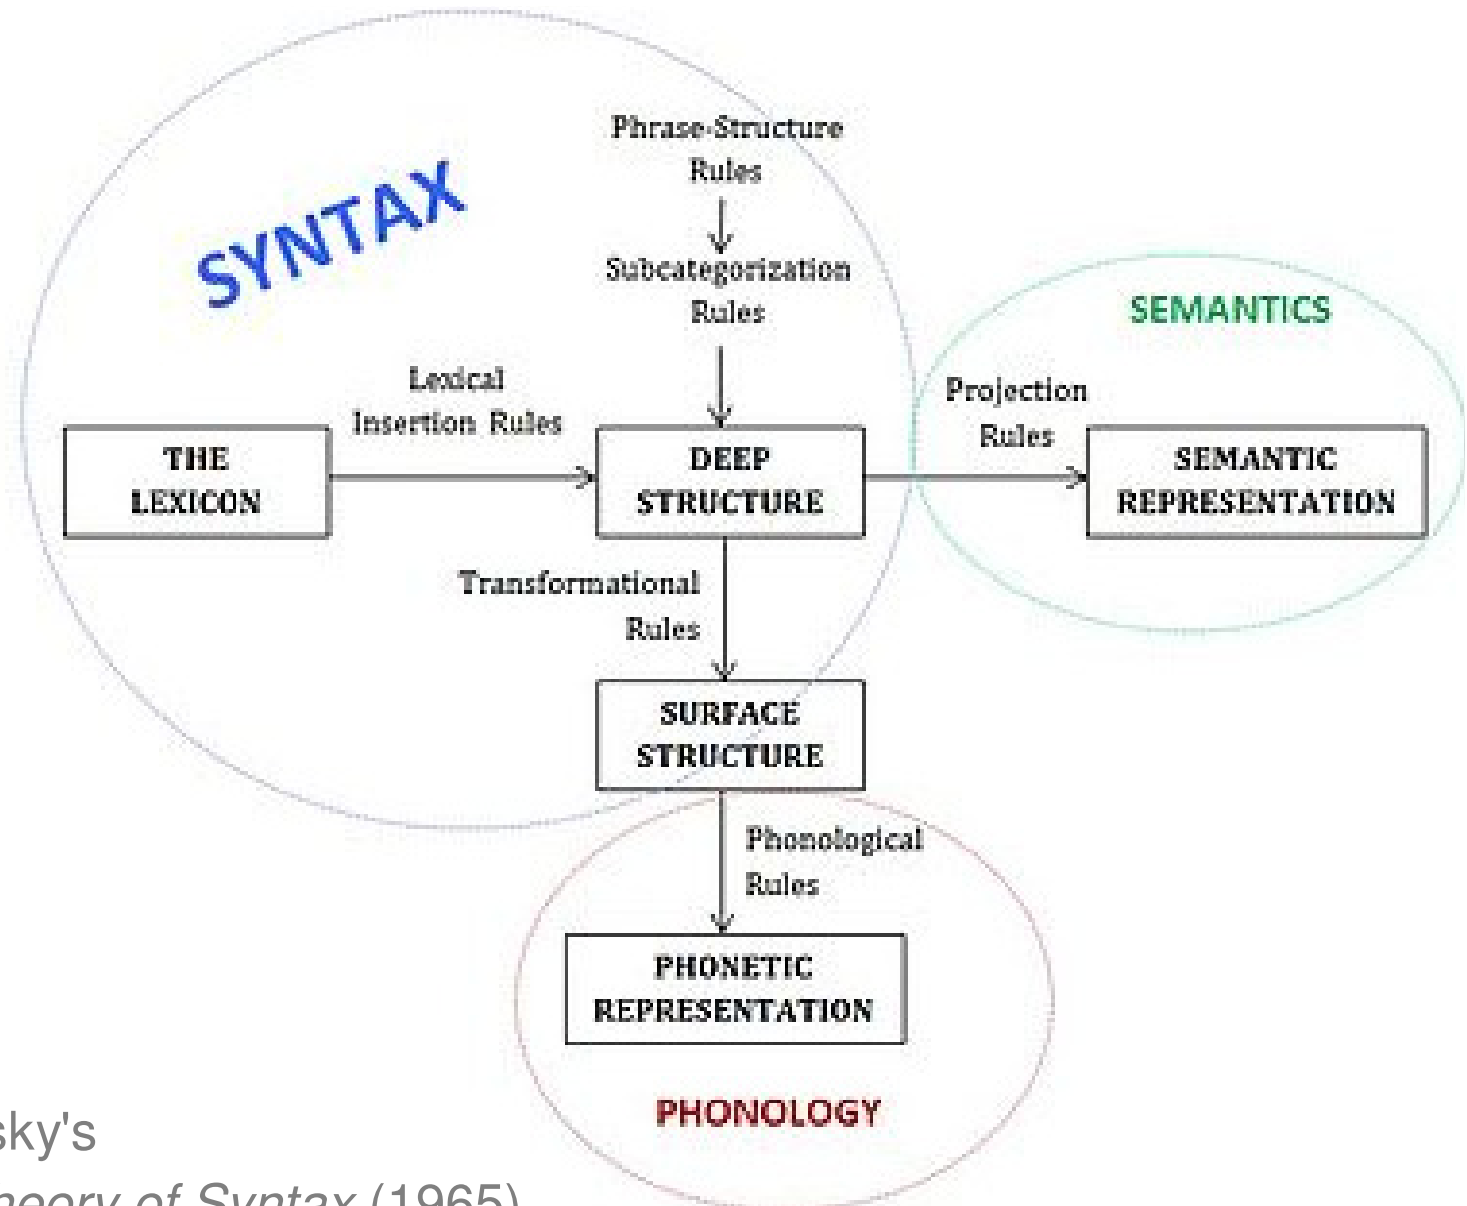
SYNTAX

Phrase-Structure Rules

Subcategorization Rules

SEMANTICS

Lexical Insertion Rules

Projection Rules

THE LEXICON

DEEP STRUCTURE

SEMANTIC REPRESENTATION

Transformational Rules

SURFACE STRUCTURE

Phonological Rules

PHONETIC REPRESENTATION

PHONOLOGY

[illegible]sky's
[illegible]heory of Syntax (1965)